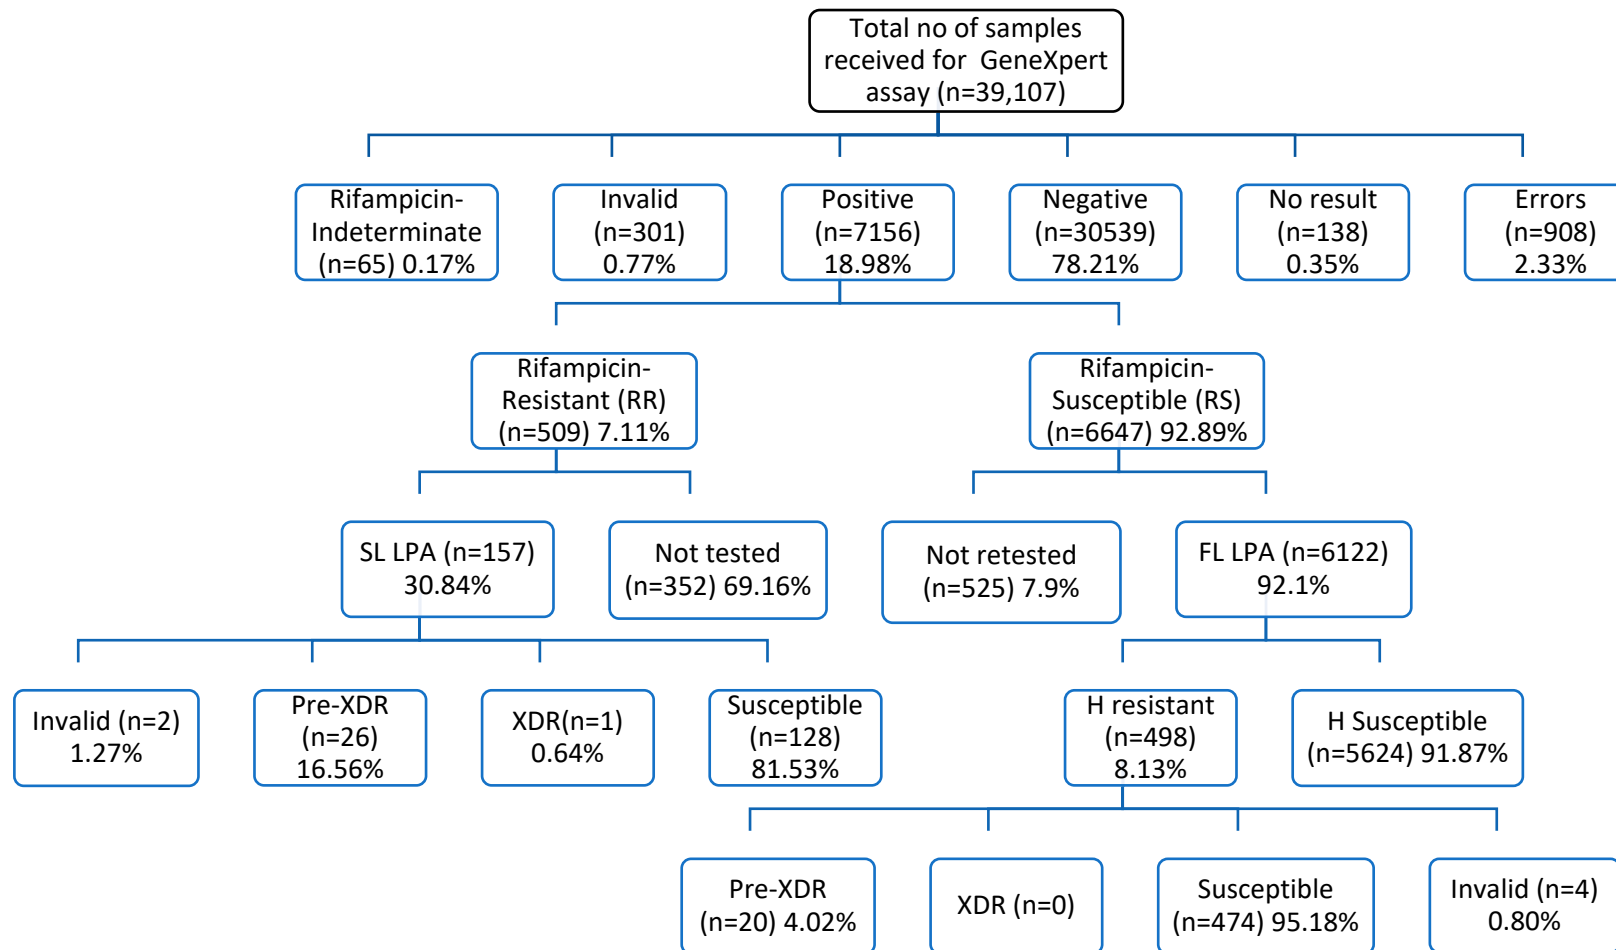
Total no of samples received for GeneXpert assay (n=39,107)

Rifampicin-Indeterminate (n=65) 0.17%

Invalid (n=301) 0.77%

Positive (n=7156) 18.98%

Negative (n=30539) 78.21%

No result (n=138) 0.35%

Errors (n=908) 2.33%

Rifampicin-Resistant (RR) (n=509) 7.11%

Rifampicin-Susceptible (RS) (n=6647) 92.89%

SL LPA (n=157) 30.84%

Not tested (n=352) 69.16%

Not retested (n=525) 7.9%

FL LPA (n=6122) 92.1%

Invalid (n=2) 1.27%

Pre-XDR (n=26) 16.56%

XDR(n=1) 0.64%

Susceptible (n=128) 81.53%

H resistant (n=498) 8.13%

H Susceptible (n=5624) 91.87%

Pre-XDR (n=20) 4.02%

XDR (n=0)

Susceptible (n=474) 95.18%

Invalid (n=4) 0.80%